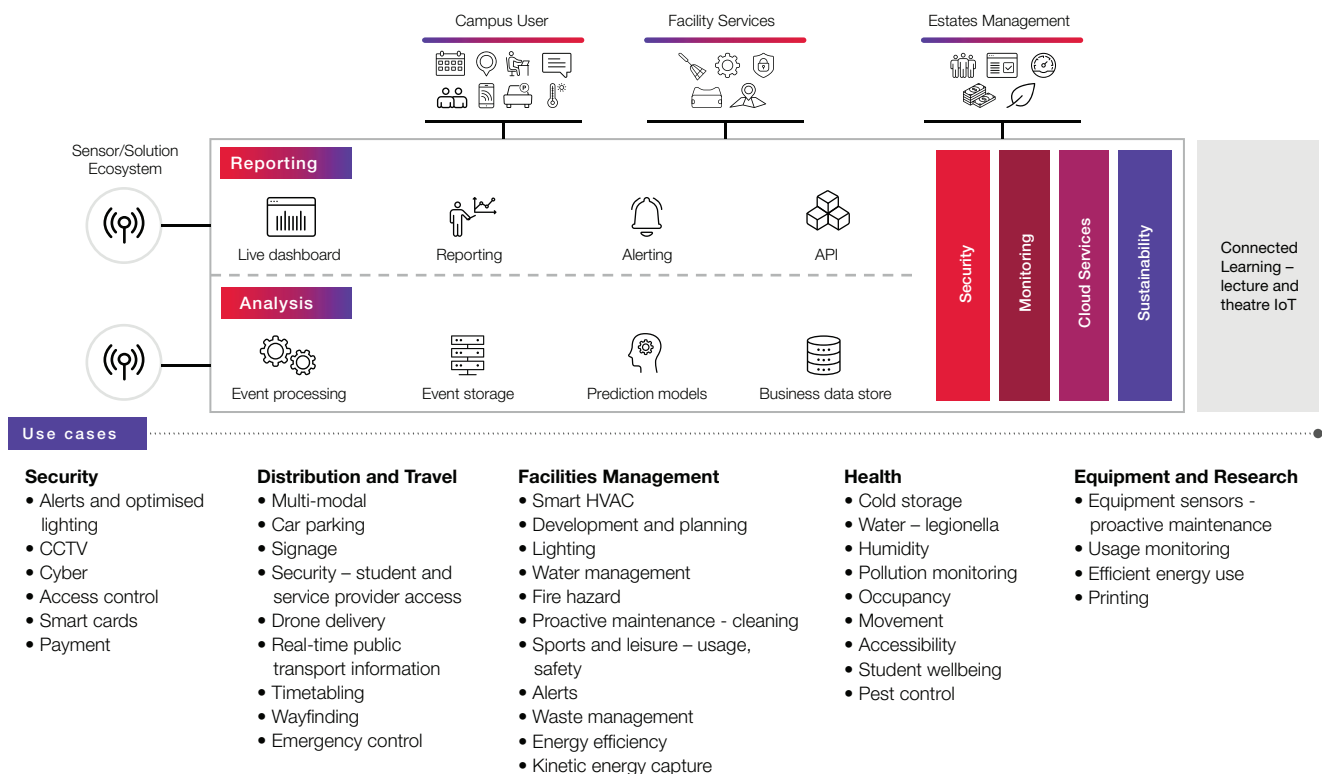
Campus User

Facility Services

Estates Management

Sensor/Solution Ecosystem

Reporting

Live dashboard

Reporting

Alerting

API

Analysis

Event processing

Event storage

Prediction models

Business data store

Security

Monitoring

Cloud Services

Sustainability

Connected Learning – lecture and theatre IoT

Use cases

**Security**
• Alerts and optimised lighting
• CCTV
• Cyber
• Access control
• Smart cards
• Payment

**Distribution and Travel**
• Multi-modal
• Car parking
• Signage
• Security – student and service provider access
• Drone delivery
• Real-time public transport information
• Timetabling
• Wayfinding
• Emergency control

**Facilities Management**
• Smart HVAC
• Development and planning
• Lighting
• Water management
• Fire hazard
• Proactive maintenance - cleaning
• Sports and leisure – usage, safety
• Alerts
• Waste management
• Energy efficiency
• Kinetic energy capture

**Health**
• Cold storage
• Water – legionella
• Humidity
• Pollution monitoring
• Occupancy
• Movement
• Accessibility
• Student wellbeing
• Pest control

**Equipment and Research**
• Equipment sensors - proactive maintenance
• Usage monitoring
• Efficient energy use
• Printing